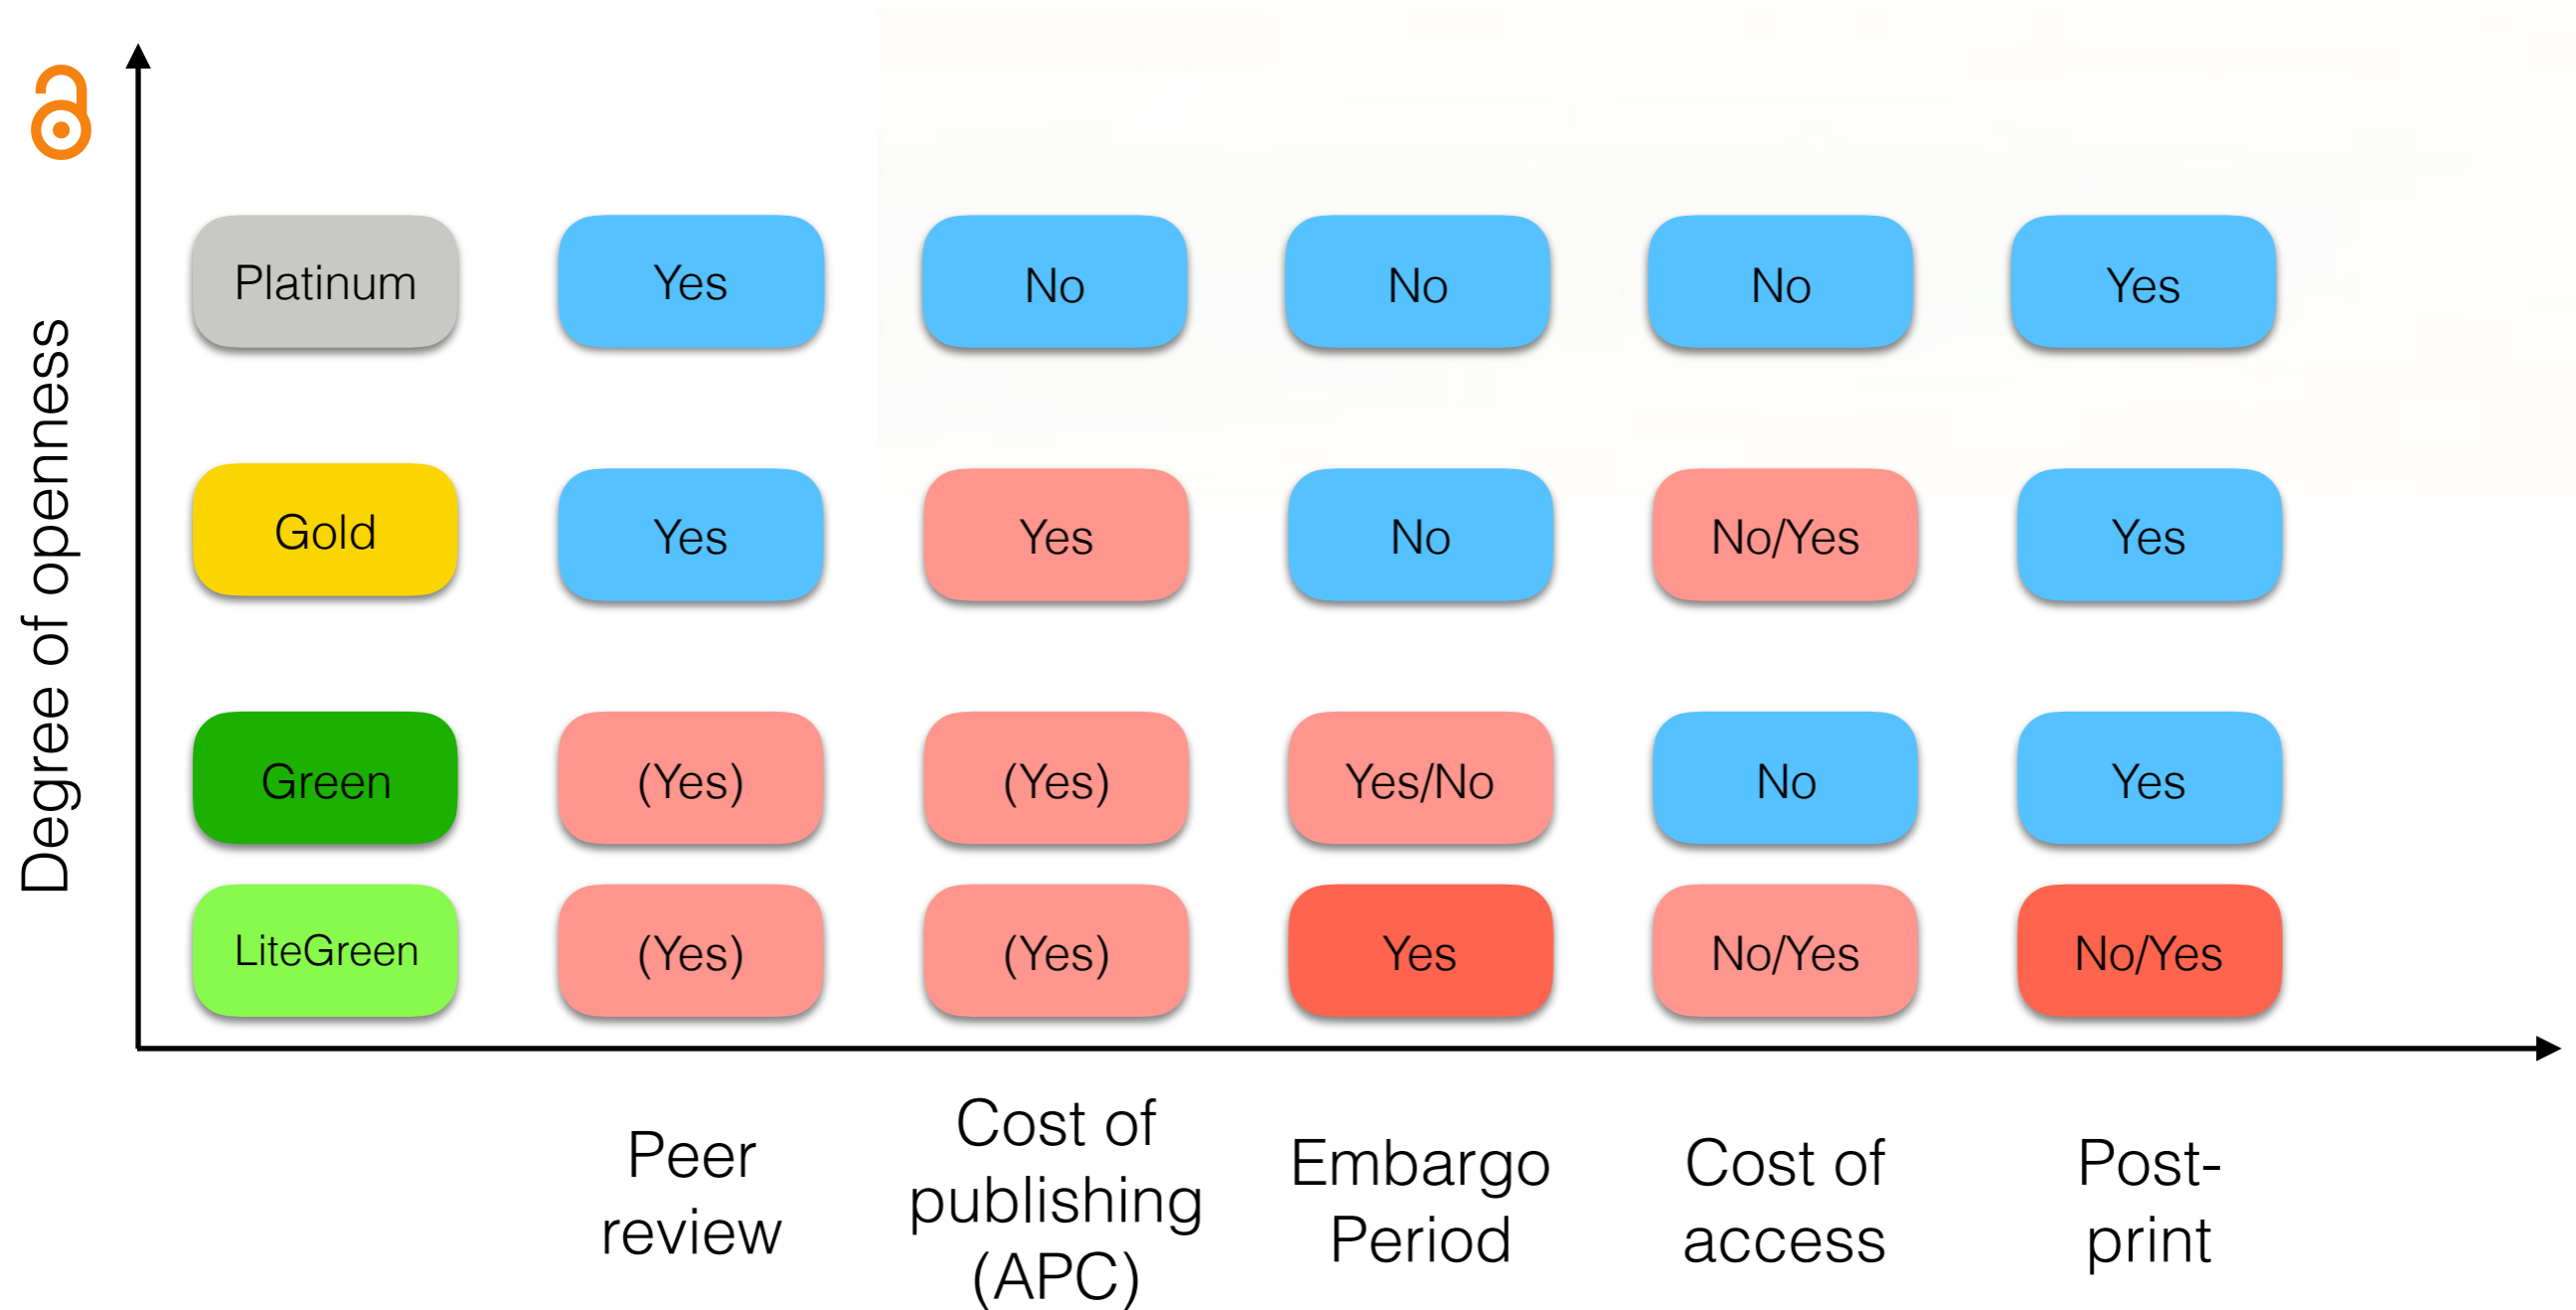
Degree of openness

| | Peer review | Cost of publishing (APC) | Embargo Period | Cost of access | Post-print |
|---|---|---|---|---|---|
| Platinum | Yes | No | No | No | Yes |
| Gold | Yes | Yes | No | No/Yes | Yes |
| Green | (Yes) | (Yes) | Yes/No | No | Yes |
| LiteGreen | (Yes) | (Yes) | Yes | No/Yes | No/Yes |